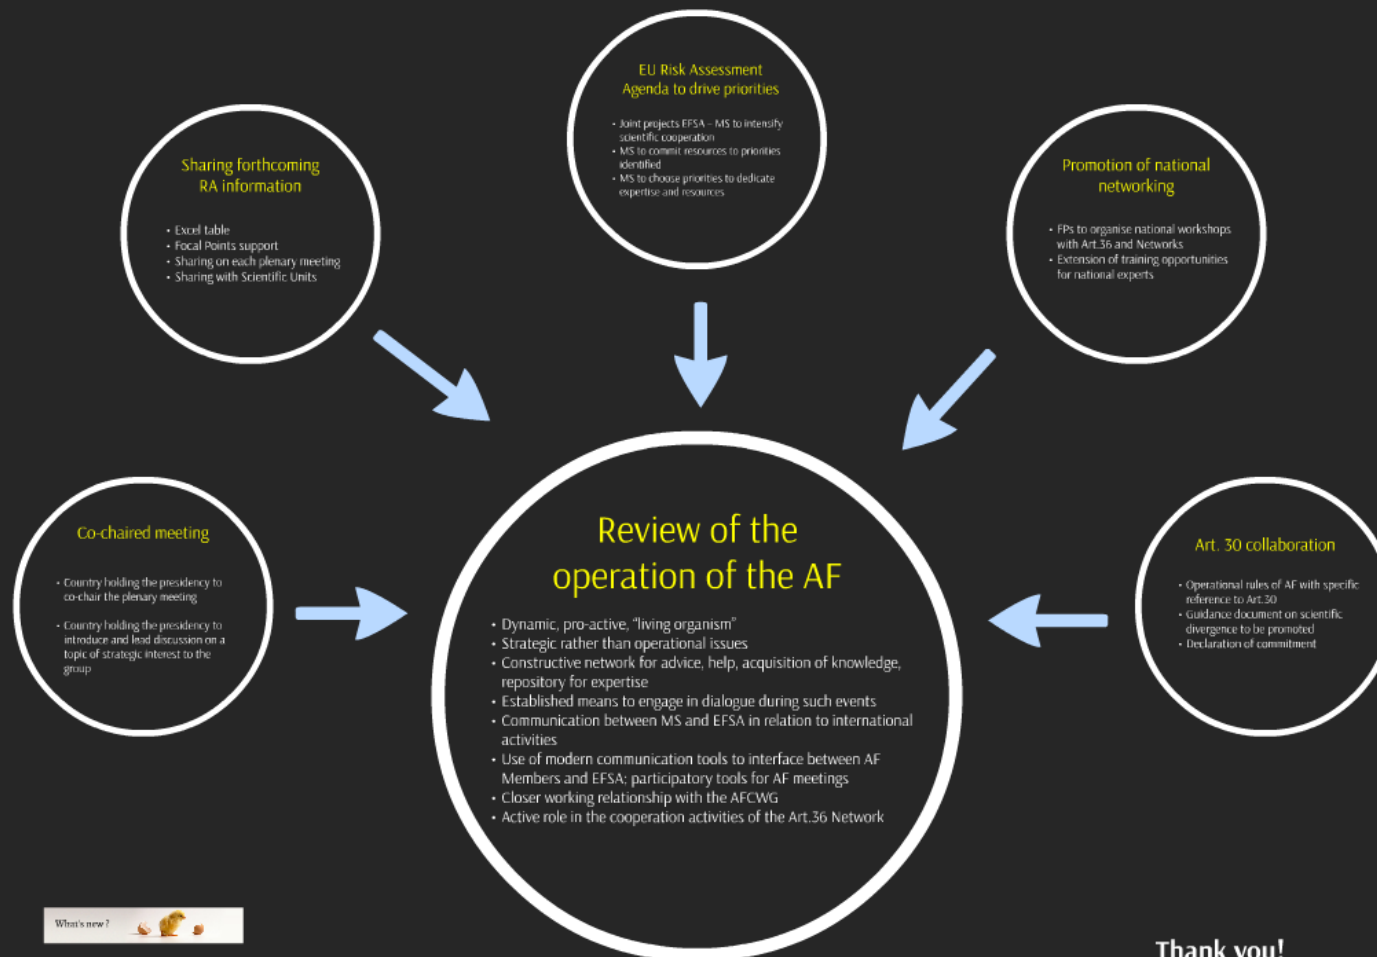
EU Risk Assessment Agenda to drive priorities

• Joint projects EFSA - MS to intensify scientific cooperation
• MS to commit resources to priorities identified
• MS to choose priorities to dedicate expertise and resources

Sharing forthcoming RA information

• Excel table
• Focal Points support
• Sharing on each plenary meeting
• Sharing with Scientific Units

Promotion of national networking

• FPs to organise national workshops with Art.36 and Networks
• Extension of training opportunities for national experts

Co-chaired meeting

• Country holding the presidency to co-chair the plenary meeting

• Country holding the presidency to introduce and lead discussion on a topic of strategic interest to the group

Review of the operation of the AF

• Dynamic, pro-active, "living organism"
• Strategic rather than operational issues
• Constructive network for advice, help, acquisition of knowledge, repository for expertise
• Established means to engage in dialogue during such events
• Communication between MS and EFSA in relation to international activities
• Use of modern communication tools to interface between AF Members and EFSA: participatory tools for AF meetings
• Closer working relationship with the AFCWG
• Active role in the cooperation activities of the Art.36 Network

Art. 30 collaboration

• Operational rules of AF with specific reference to Art.30
• Guidance document on scientific divergence to be promoted
• Declaration of commitment

What's new ?

Thank you!